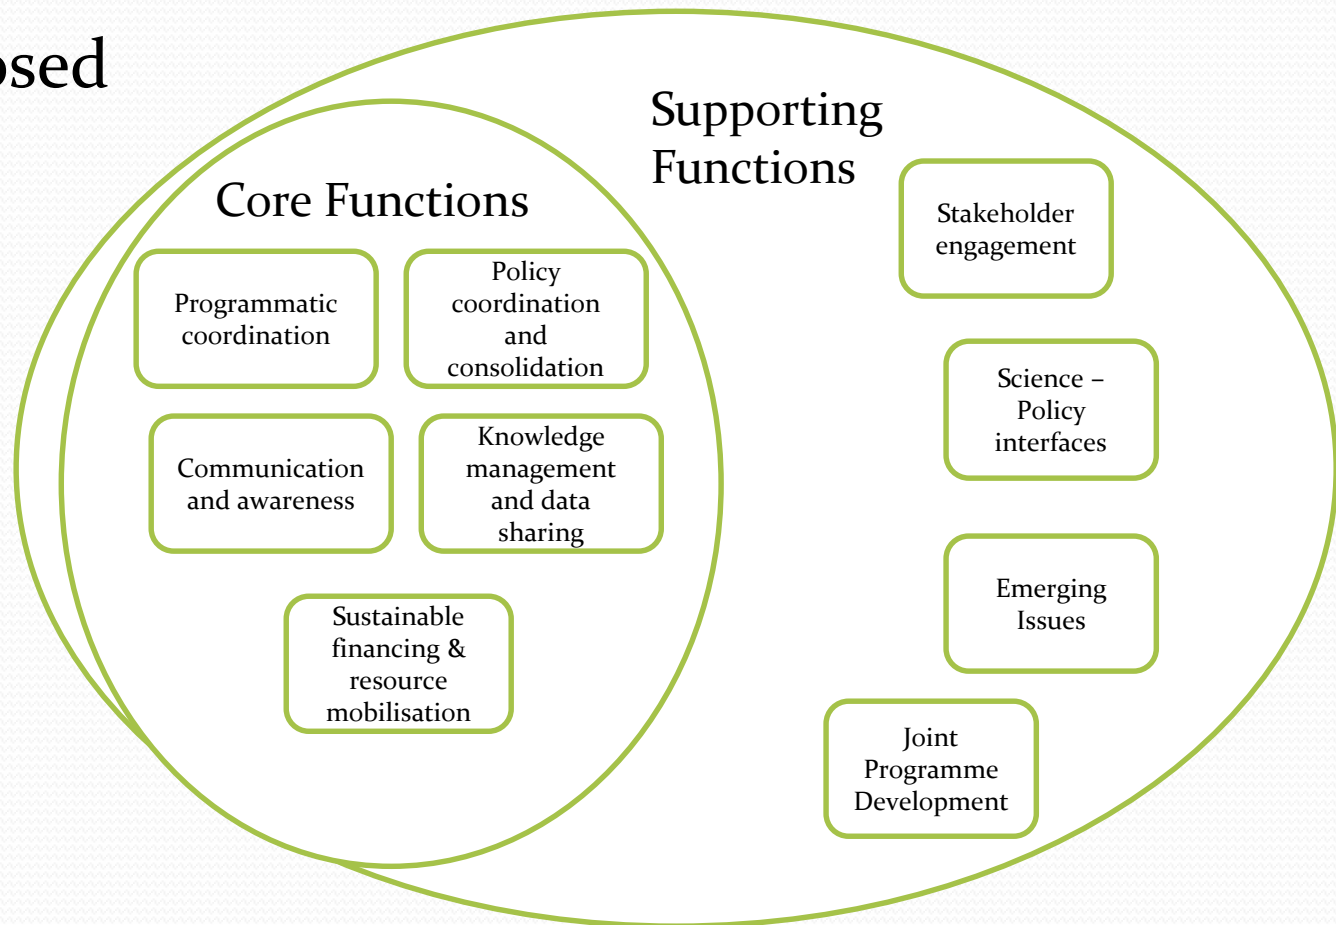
osed

Supporting Functions

Core Functions

Programmatic coordination

Policy coordination and consolidation

Communication and awareness

Knowledge management and data sharing

Sustainable financing & resource mobilisation

Stakeholder engagement

Science – Policy interfaces

Emerging Issues

Joint Programme Development